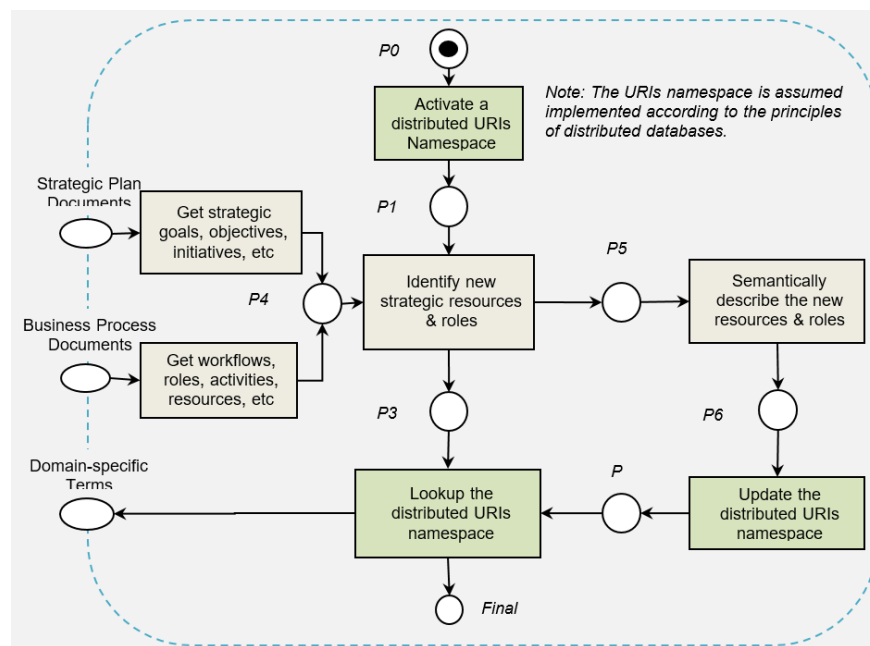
P0

Note: The URIs namespace is assumed implemented according to the principles of distributed databases.

Activate a distributed URIs Namespace

P1

Strategic Plan Documents

Get strategic goals, objectives, initiatives, etc

P4

Identify new strategic resources & roles

P5

Semantically describe the new resources & roles

Business Process Documents

Get workflows, roles, activities, resources, etc

P3

P6

Domain-specific Terms

P

Lookup the distributed URIs namespace

Update the distributed URIs namespace

Final